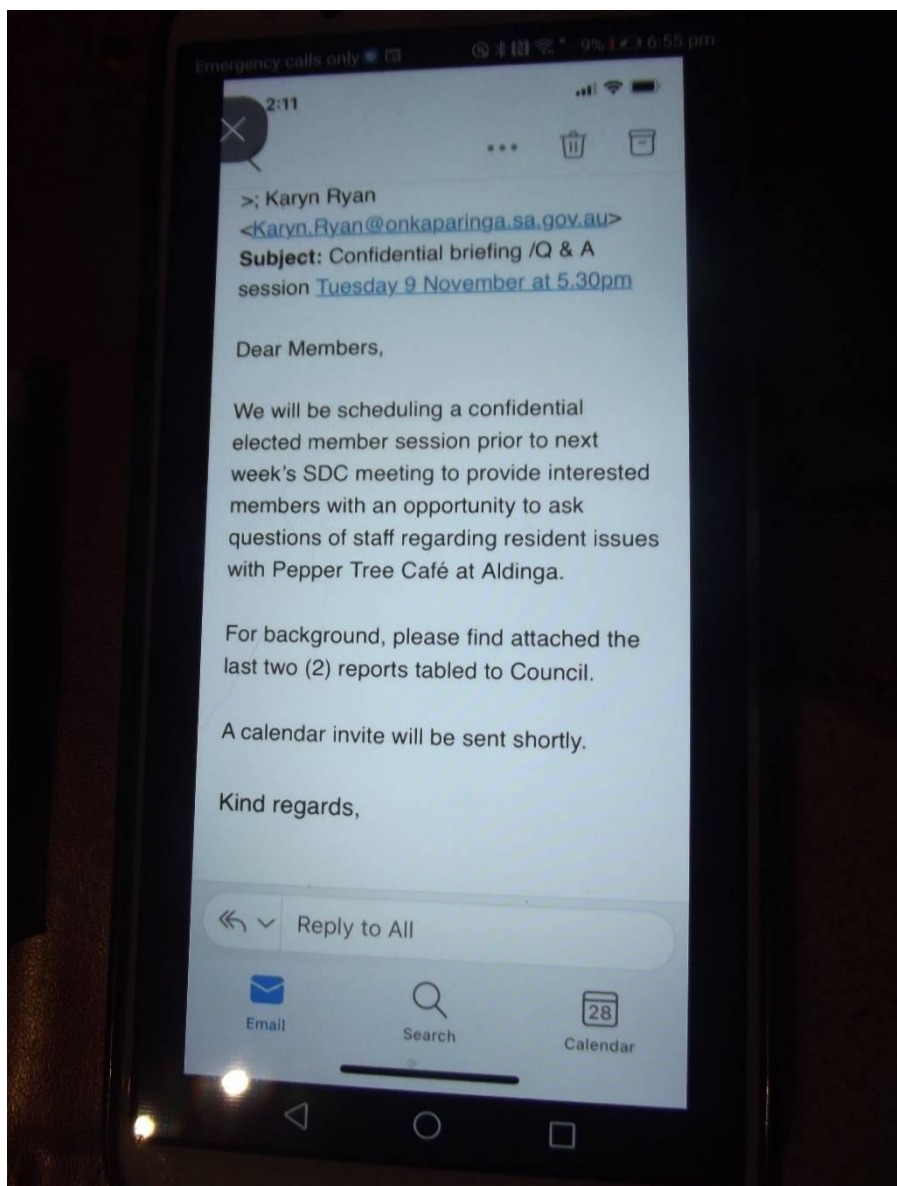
Emergency calls only

6:55 pm

2:11

>; Karyn Ryan <Karyn.Ryan@onkaparinga.sa.gov.au>
**Subject:** Confidential briefing /Q & A session Tuesday 9 November at 5.30pm

Dear Members,

We will be scheduling a confidential elected member session prior to next week's SDC meeting to provide interested members with an opportunity to ask questions of staff regarding resident issues with Pepper Tree Café at Aldinga.

For background, please find attached the last two (2) reports tabled to Council.

A calendar invite will be sent shortly.

Kind regards,

Reply to All

Email

Search

28

Calendar